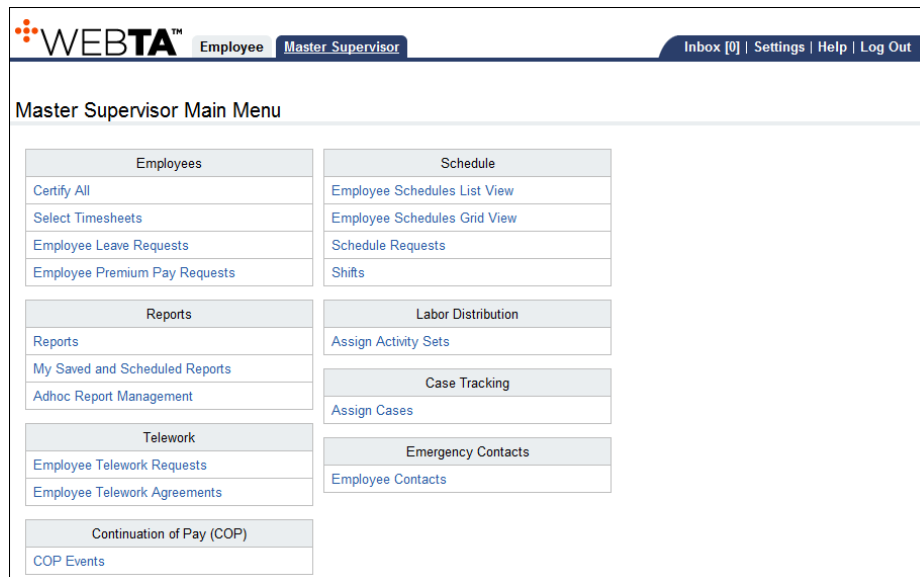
WEBTA™ Employee Master Supervisor Inbox [0] | Settings | Help | Log Out

Master Supervisor Main Menu

| Employees |
|---|
| Certify All |
| Select Timesheets |
| Employee Leave Requests |
| Employee Premium Pay Requests |

| Reports |
|---|
| Reports |
| My Saved and Scheduled Reports |
| Adhoc Report Management |

| Telework |
|---|
| Employee Telework Requests |
| Employee Telework Agreements |

| Continuation of Pay (COP) |
|---|
| COP Events |

| Schedule |
|---|
| Employee Schedules List View |
| Employee Schedules Grid View |
| Schedule Requests |
| Shifts |

| Labor Distribution |
|---|
| Assign Activity Sets |

| Case Tracking |
|---|
| Assign Cases |

| Emergency Contacts |
|---|
| Employee Contacts |